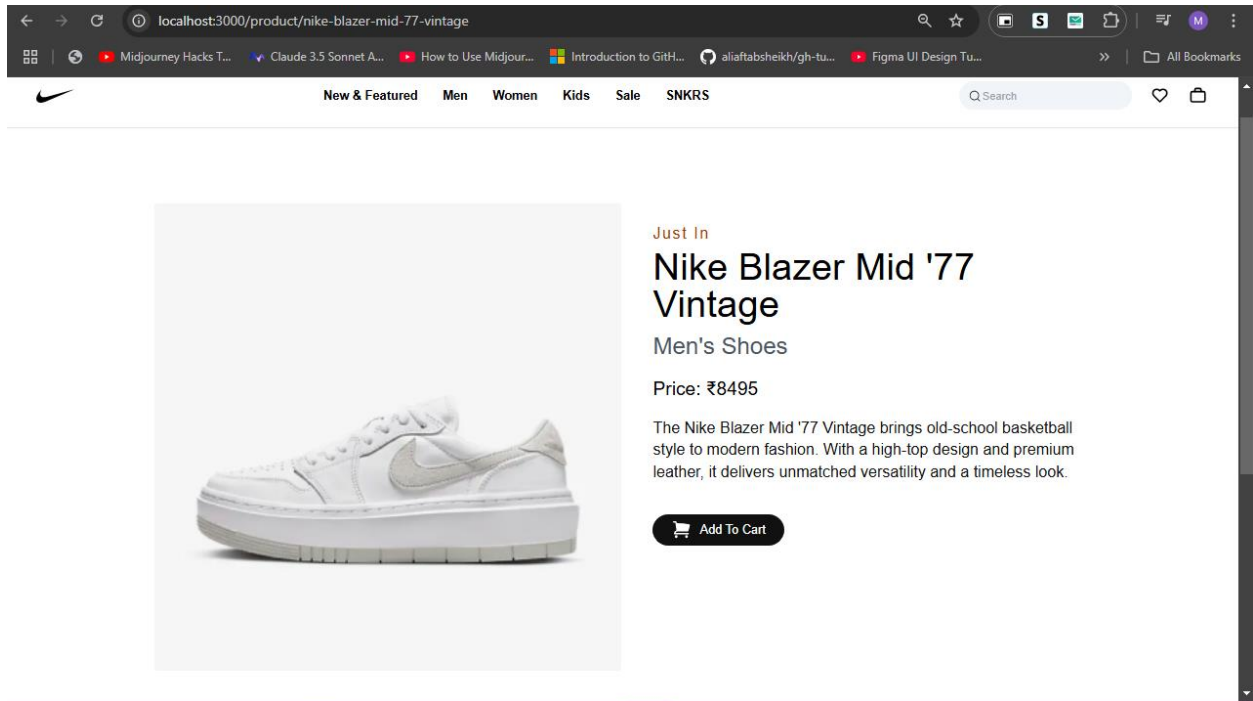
localhost:3000/product/nike-blazer-mid-77-vintage

Midjourney Hacks T... Claude 3.5 Sonnet A... How to Use Midjour... Introduction to GitH... aliaftabsheikh/gh-tu... Figma UI Design Tu... All Bookmarks

New & Featured Men Women Kids Sale SNKRS

Search

Just In

Nike Blazer Mid '77 Vintage

Men's Shoes

Price: ₹8495

The Nike Blazer Mid '77 Vintage brings old-school basketball style to modern fashion. With a high-top design and premium leather, it delivers unmatched versatility and a timeless look.

Add To Cart